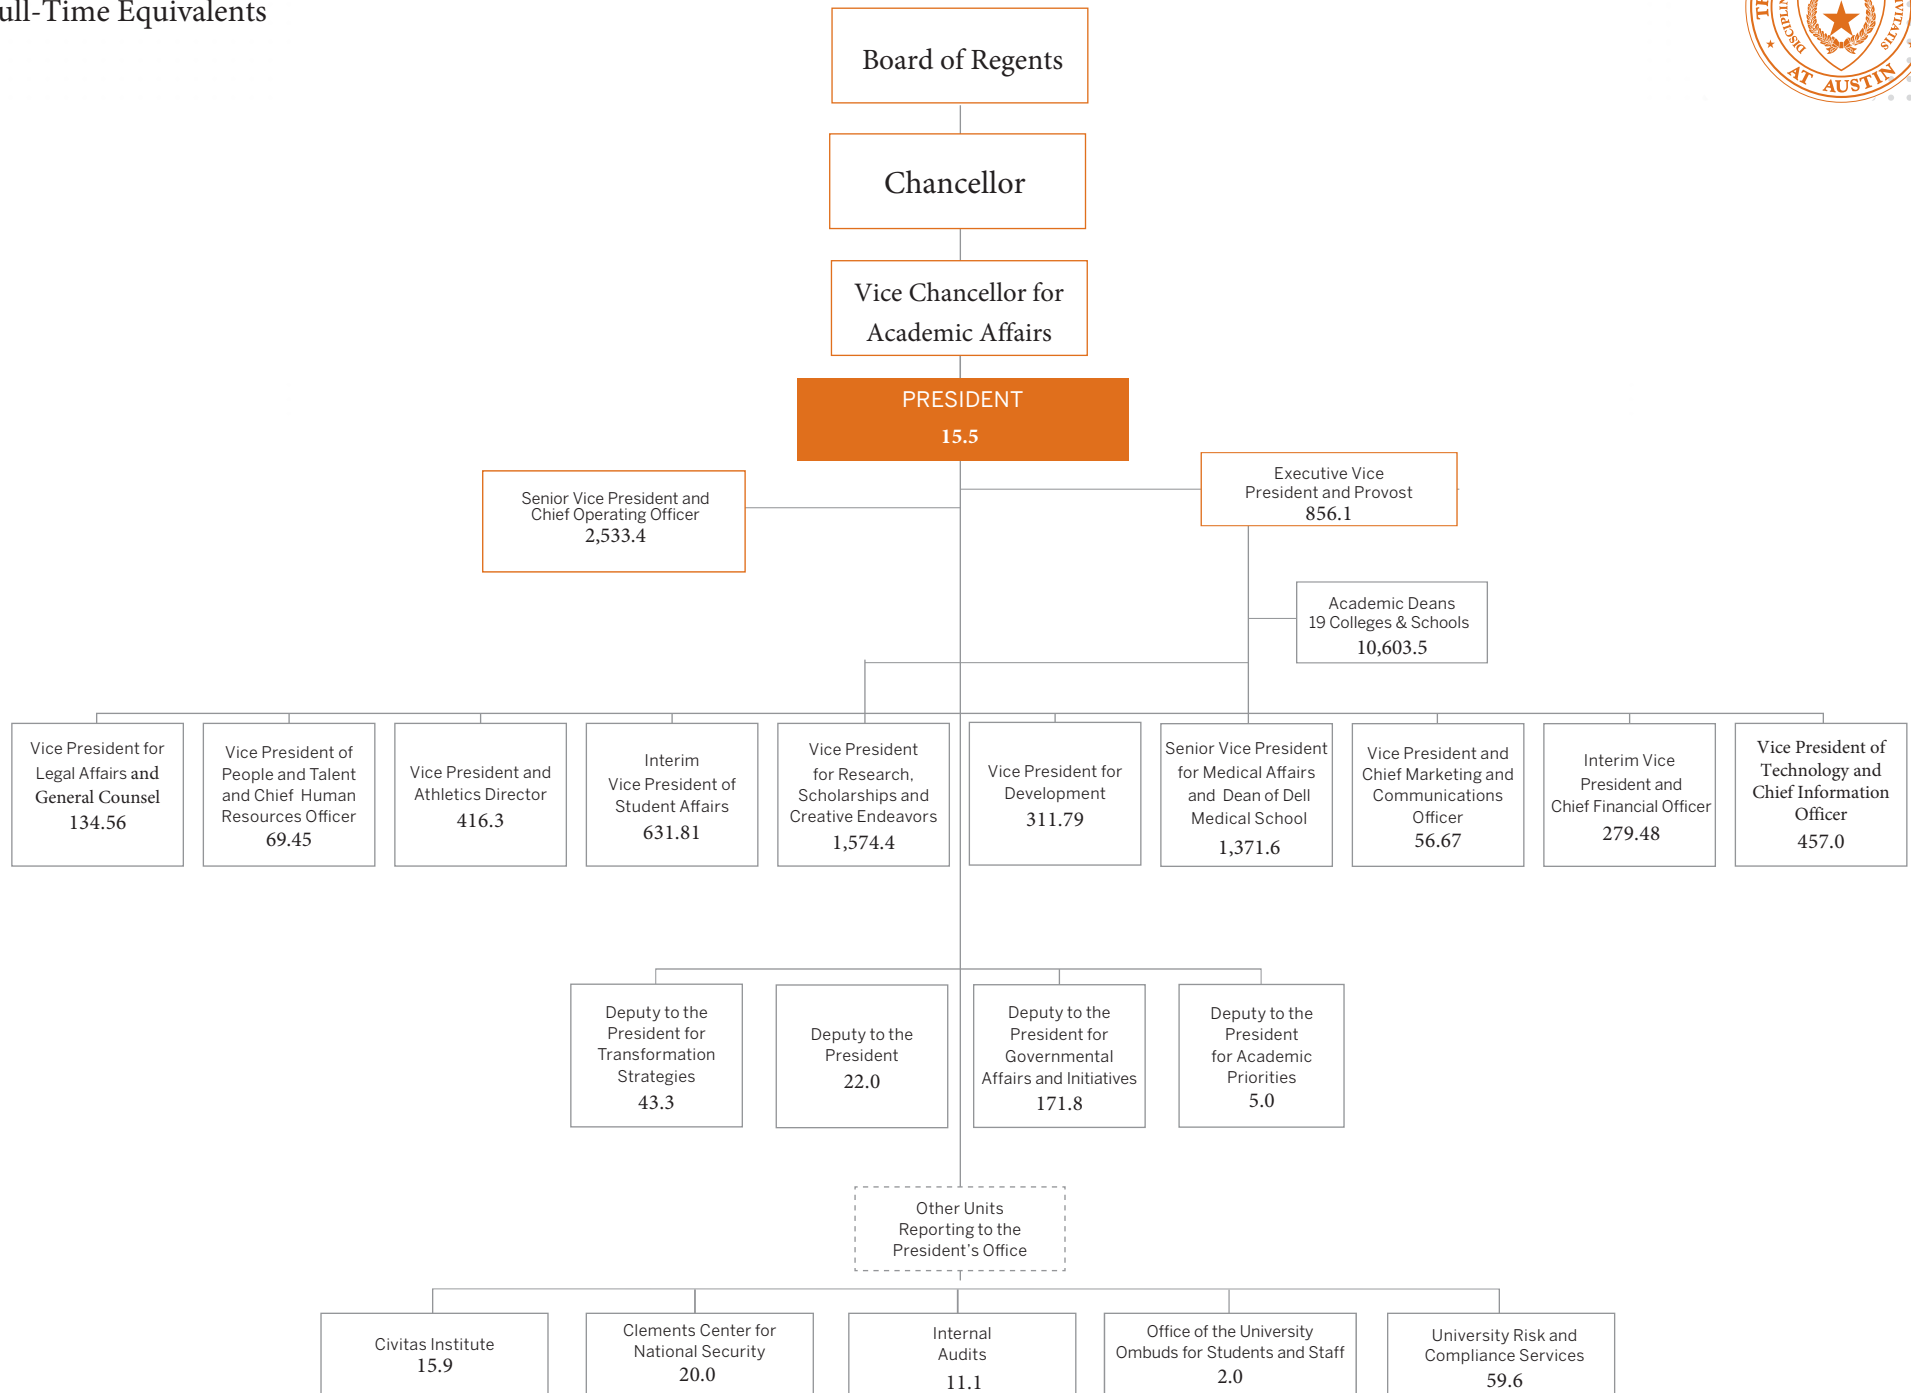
ull-Time Equivalents

AT AUSTIN

Board of Regents

Chancellor

Vice Chancellor for Academic Affairs

PRESIDENT
15.5

Senior Vice President and Chief Operating Officer
2,533.4

Executive Vice President and Provost
856.1

Academic Deans
19 Colleges & Schools
10,603.5

Vice President for Legal Affairs and General Counsel
134.56

Vice President of People and Talent and Chief Human Resources Officer
69.45

Vice President and Athletics Director
416.3

Interim Vice President of Student Affairs
631.81

Vice President for Research, Scholarships and Creative Endeavors
1,574.4

Vice President for Development
311.79

Senior Vice President for Medical Affairs and Dean of Dell Medical School
1,371.6

Vice President and Chief Marketing and Communications Officer
56.67

Interim Vice President and Chief Financial Officer
279.48

Vice President of Technology and Chief Information Officer
457.0

Deputy to the President for Transformation Strategies
43.3

Deputy to the President
22.0

Deputy to the President for Governmental Affairs and Initiatives
171.8

Deputy to the President for Academic Priorities
5.0

Other Units Reporting to the President's Office

Civitas Institute
15.9

Clements Center for National Security
20.0

Internal Audits
11.1

Office of the University Ombuds for Students and Staff
2.0

University Risk and Compliance Services
59.6